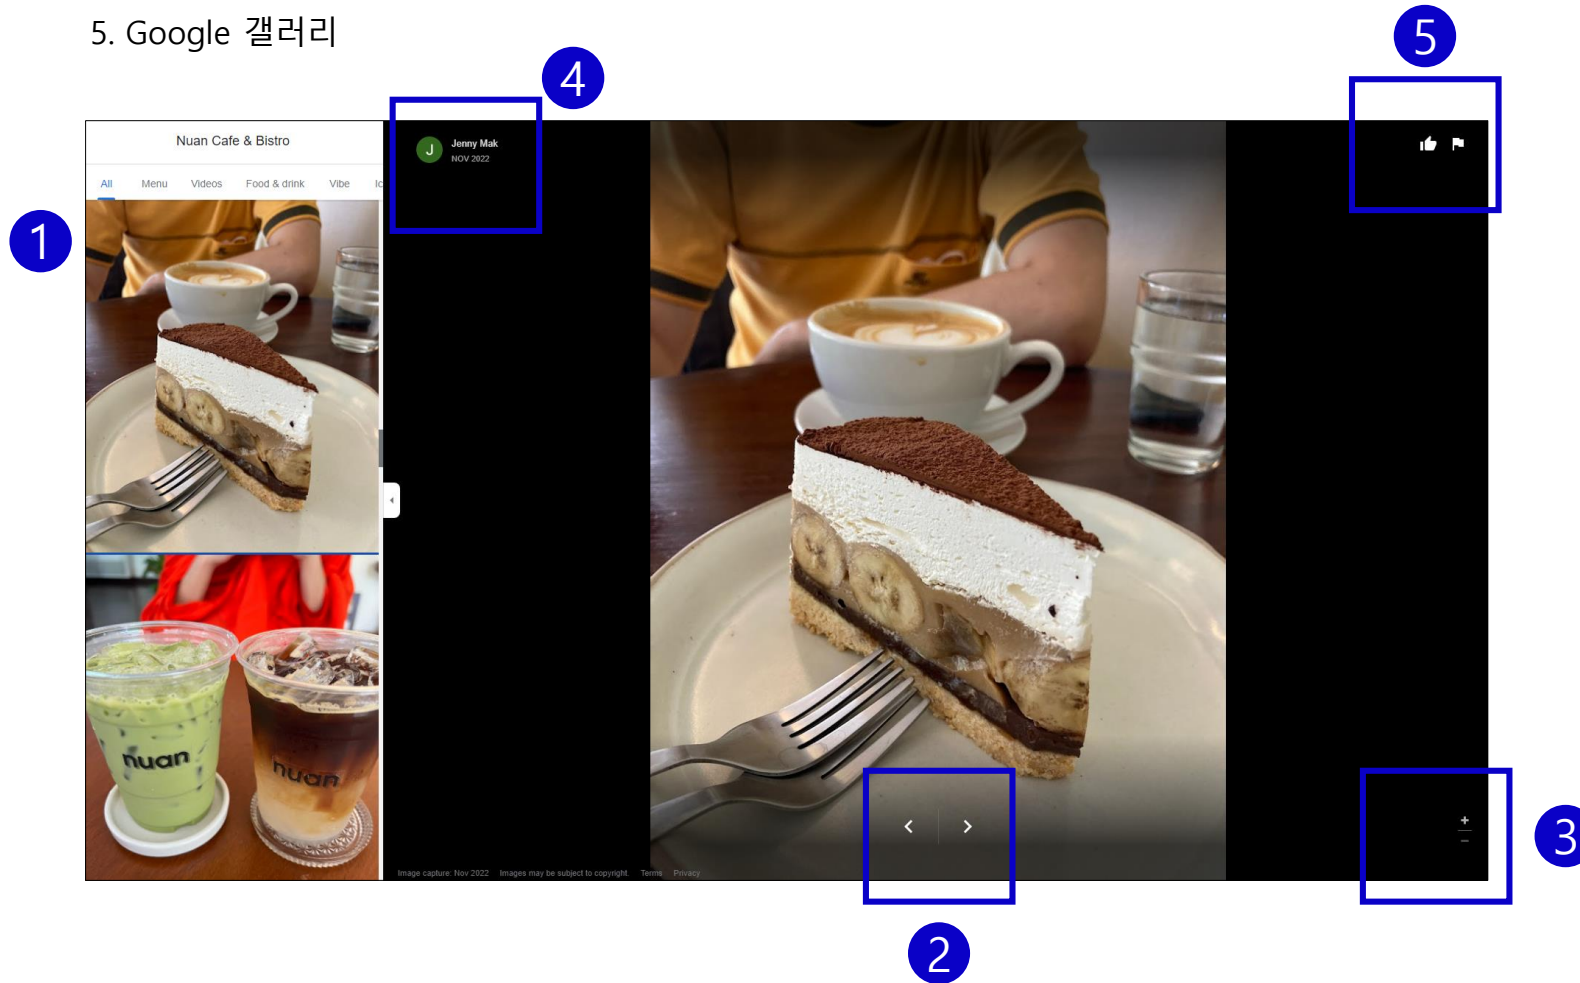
5. Google 갤러리

Nuan Cafe & Bistro

All Menu Videos Food & drink Vibe Ic

1

4

J Jenny Mak NOV 2022

5

nuan

nuan

+
−

3

Image capture: Nov 2022 Images may be subject to copyright. Terms Privacy

2